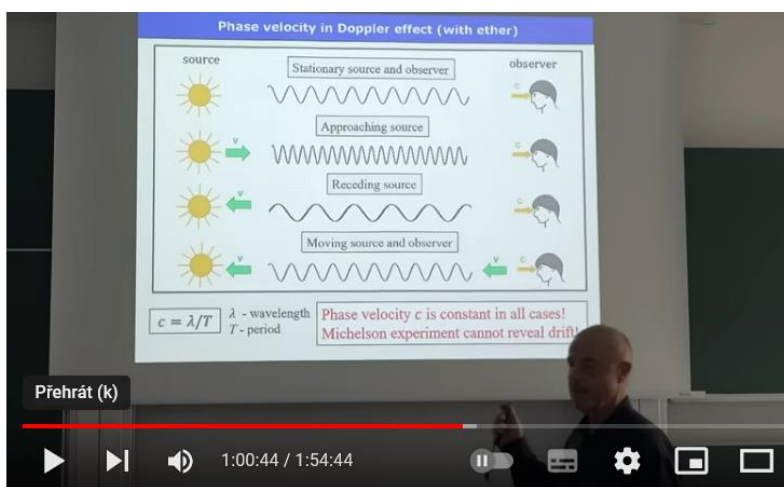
Phase velocity in Doppler effect (with ether)

source

Stationary source and observer

observer

c

v

Approaching source

c

v

Receding source

c

v

Moving source and observer

v

c

$c = \lambda/T$ $\lambda$ - wavelength
$T$ - period

Phase velocity $c$ is constant in all cases!
Michelson experiment cannot reveal drift!

Přehrát (k)

1:00:44 / 1:54:44